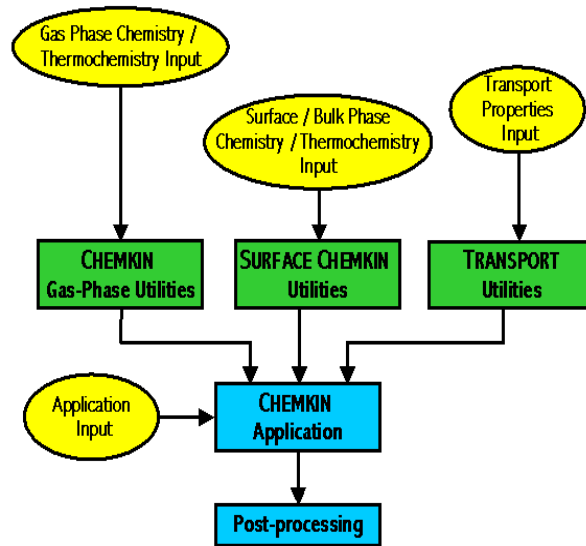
Gas Phase Chemistry / Thermochemistry Input

Surface / Bulk Phase Chemistry / Thermochemistry Input

Transport Properties Input

CHEMKIN Gas-Phase Utilities

SURFACE CHEMKIN Utilities

TRANSPORT Utilities

Application Input

CHEMKIN Application

Post-processing